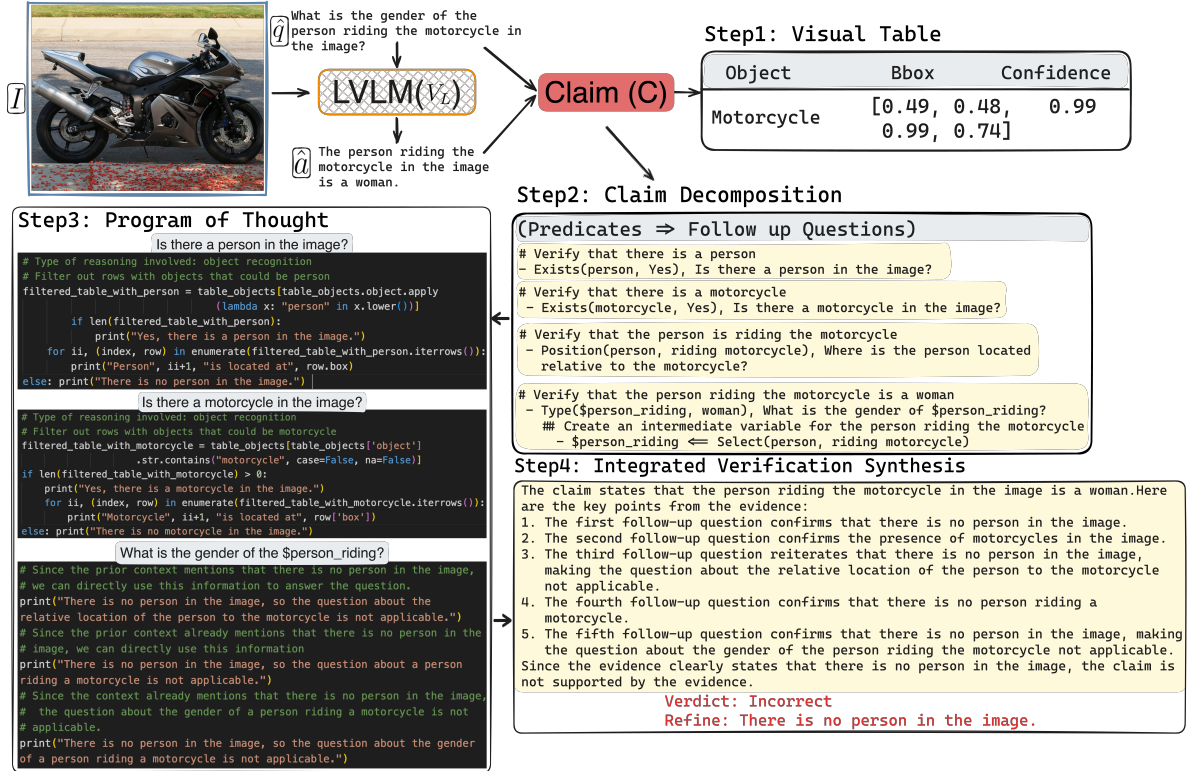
$I$

$\hat{q}$ What is the gender of the person riding the motorcycle in the image?

LVLM($V_L$)

$\hat{a}$ The person riding the motorcycle in the image is a woman.

Claim (C)

Step1: Visual Table

| Object | Bbox | Confidence |
|---|---|---|
| Motorcycle | [0.49, 0.48, 0.99, 0.74] | 0.99 |

Step2: Claim Decomposition

(Predicates ⇒ Follow up Questions)

# Verify that there is a person
- Exists(person, Yes), Is there a person in the image?

# Verify that there is a motorcycle
- Exists(motorcycle, Yes), Is there a motorcycle in the image?

# Verify that the person is riding the motorcycle
- Position(person, riding motorcycle), Where is the person located relative to the motorcycle?

# Verify that the person riding the motorcycle is a woman
- Type($person_riding, woman), What is the gender of $person_riding?
## Create an intermediate variable for the person riding the motorcycle
- $person_riding ⟸ Select(person, riding motorcycle)

Step3: Program of Thought

Is there a person in the image?

# Type of reasoning involved: object recognition
# Filter out rows with objects that could be person
filtered_table_with_person = table_objects[table_objects.object.apply
(lambda x: "person" in x.lower())]
if len(filtered_table_with_person):
print("Yes, there is a person in the image.")
for ii, (index, row) in enumerate(filtered_table_with_person.iterrows()):
print("Person", ii+1, "is located at", row.box)
else: print("There is no person in the image.")

Is there a motorcycle in the image?

# Type of reasoning involved: object recognition
# Filter out rows with objects that could be motorcycle
filtered_table_with_motorcycle = table_objects[table_objects['object']
.str.contains("motorcycle", case=False, na=False)]
if len(filtered_table_with_motorcycle) > 0:
print("Yes, there is a motorcycle in the image.")
for ii, (index, row) in enumerate(filtered_table_with_motorcycle.iterrows()):
print("Motorcycle", ii+1, "is located at", row['box'])
else: print("There is no motorcycle in the image.")

What is the gender of the $person_riding?

# Since the prior context mentions that there is no person in the image,
# we can directly use this information to answer the question.
print("There is no person in the image, so the question about the relative location of the person to the motorcycle is not applicable.")
# Since the prior context already mentions that there is no person in the
# image, we can directly use this information
print("There is no person in the image, so the question about a person riding a motorcycle is not applicable.")
# Since the context already mentions that there is no person in the image,
# the question about the gender of a person riding a motorcycle is not
# applicable.
print("There is no person in the image, so the question about the gender of a person riding a motorcycle is not applicable.")

Step4: Integrated Verification Synthesis

The claim states that the person riding the motorcycle in the image is a woman.Here are the key points from the evidence:
1. The first follow-up question confirms that there is no person in the image.
2. The second follow-up question confirms the presence of motorcycles in the image.
3. The third follow-up question reiterates that there is no person in the image, making the question about the relative location of the person to the motorcycle not applicable.
4. The fourth follow-up question confirms that there is no person riding a motorcycle.
5. The fifth follow-up question confirms that there is no person in the image, making the question about the gender of the person riding the motorcycle not applicable.
Since the evidence clearly states that there is no person in the image, the claim is not supported by the evidence.

Verdict: Incorrect
Refine: There is no person in the image.